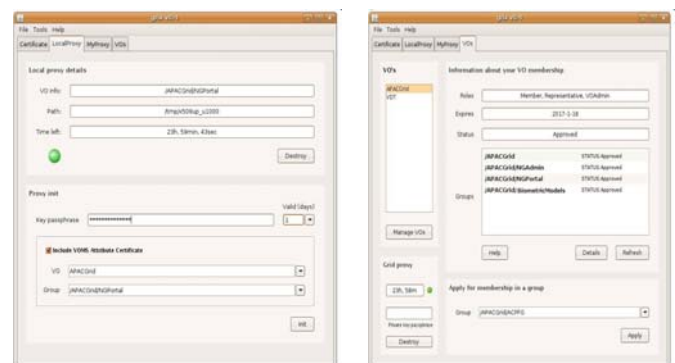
File Tools Help

Certificate LocalProxy MyProxy VOs

Local proxy details

VO info: /APACGrid/NGPortal

Path: /tmp/x509up_u1000

Time left: 23h, 59min, 43sec

Destroy

Proxy init

Valid (days)

Key passphrase ••••••••••••••• 1

Include VOMS Attribute Certificate

VO APACGrid

Group /APACGrid/NGPortal

Init

File Tools Help

Certificate LocalProxy MyProxy VOs

VO's

APACGrid
VDT

Manage VOs

Information about your VO membership

Roles Member, Representative, VOAdmin

Expires 2017-1-18

Status Approved

Groups

/APACGrid STATUS Approved
/APACGrid/NGAdmin STATUS Approved
/APACGrid/NGPortal STATUS Approved
/APACGrid/BiometricModels STATUS Approved

Help Details Refresh

Grid proxy

23h, 58m

Private key passphrase

Destroy

Apply for membership in a group

Group /APACGrid/ACPFG

Apply